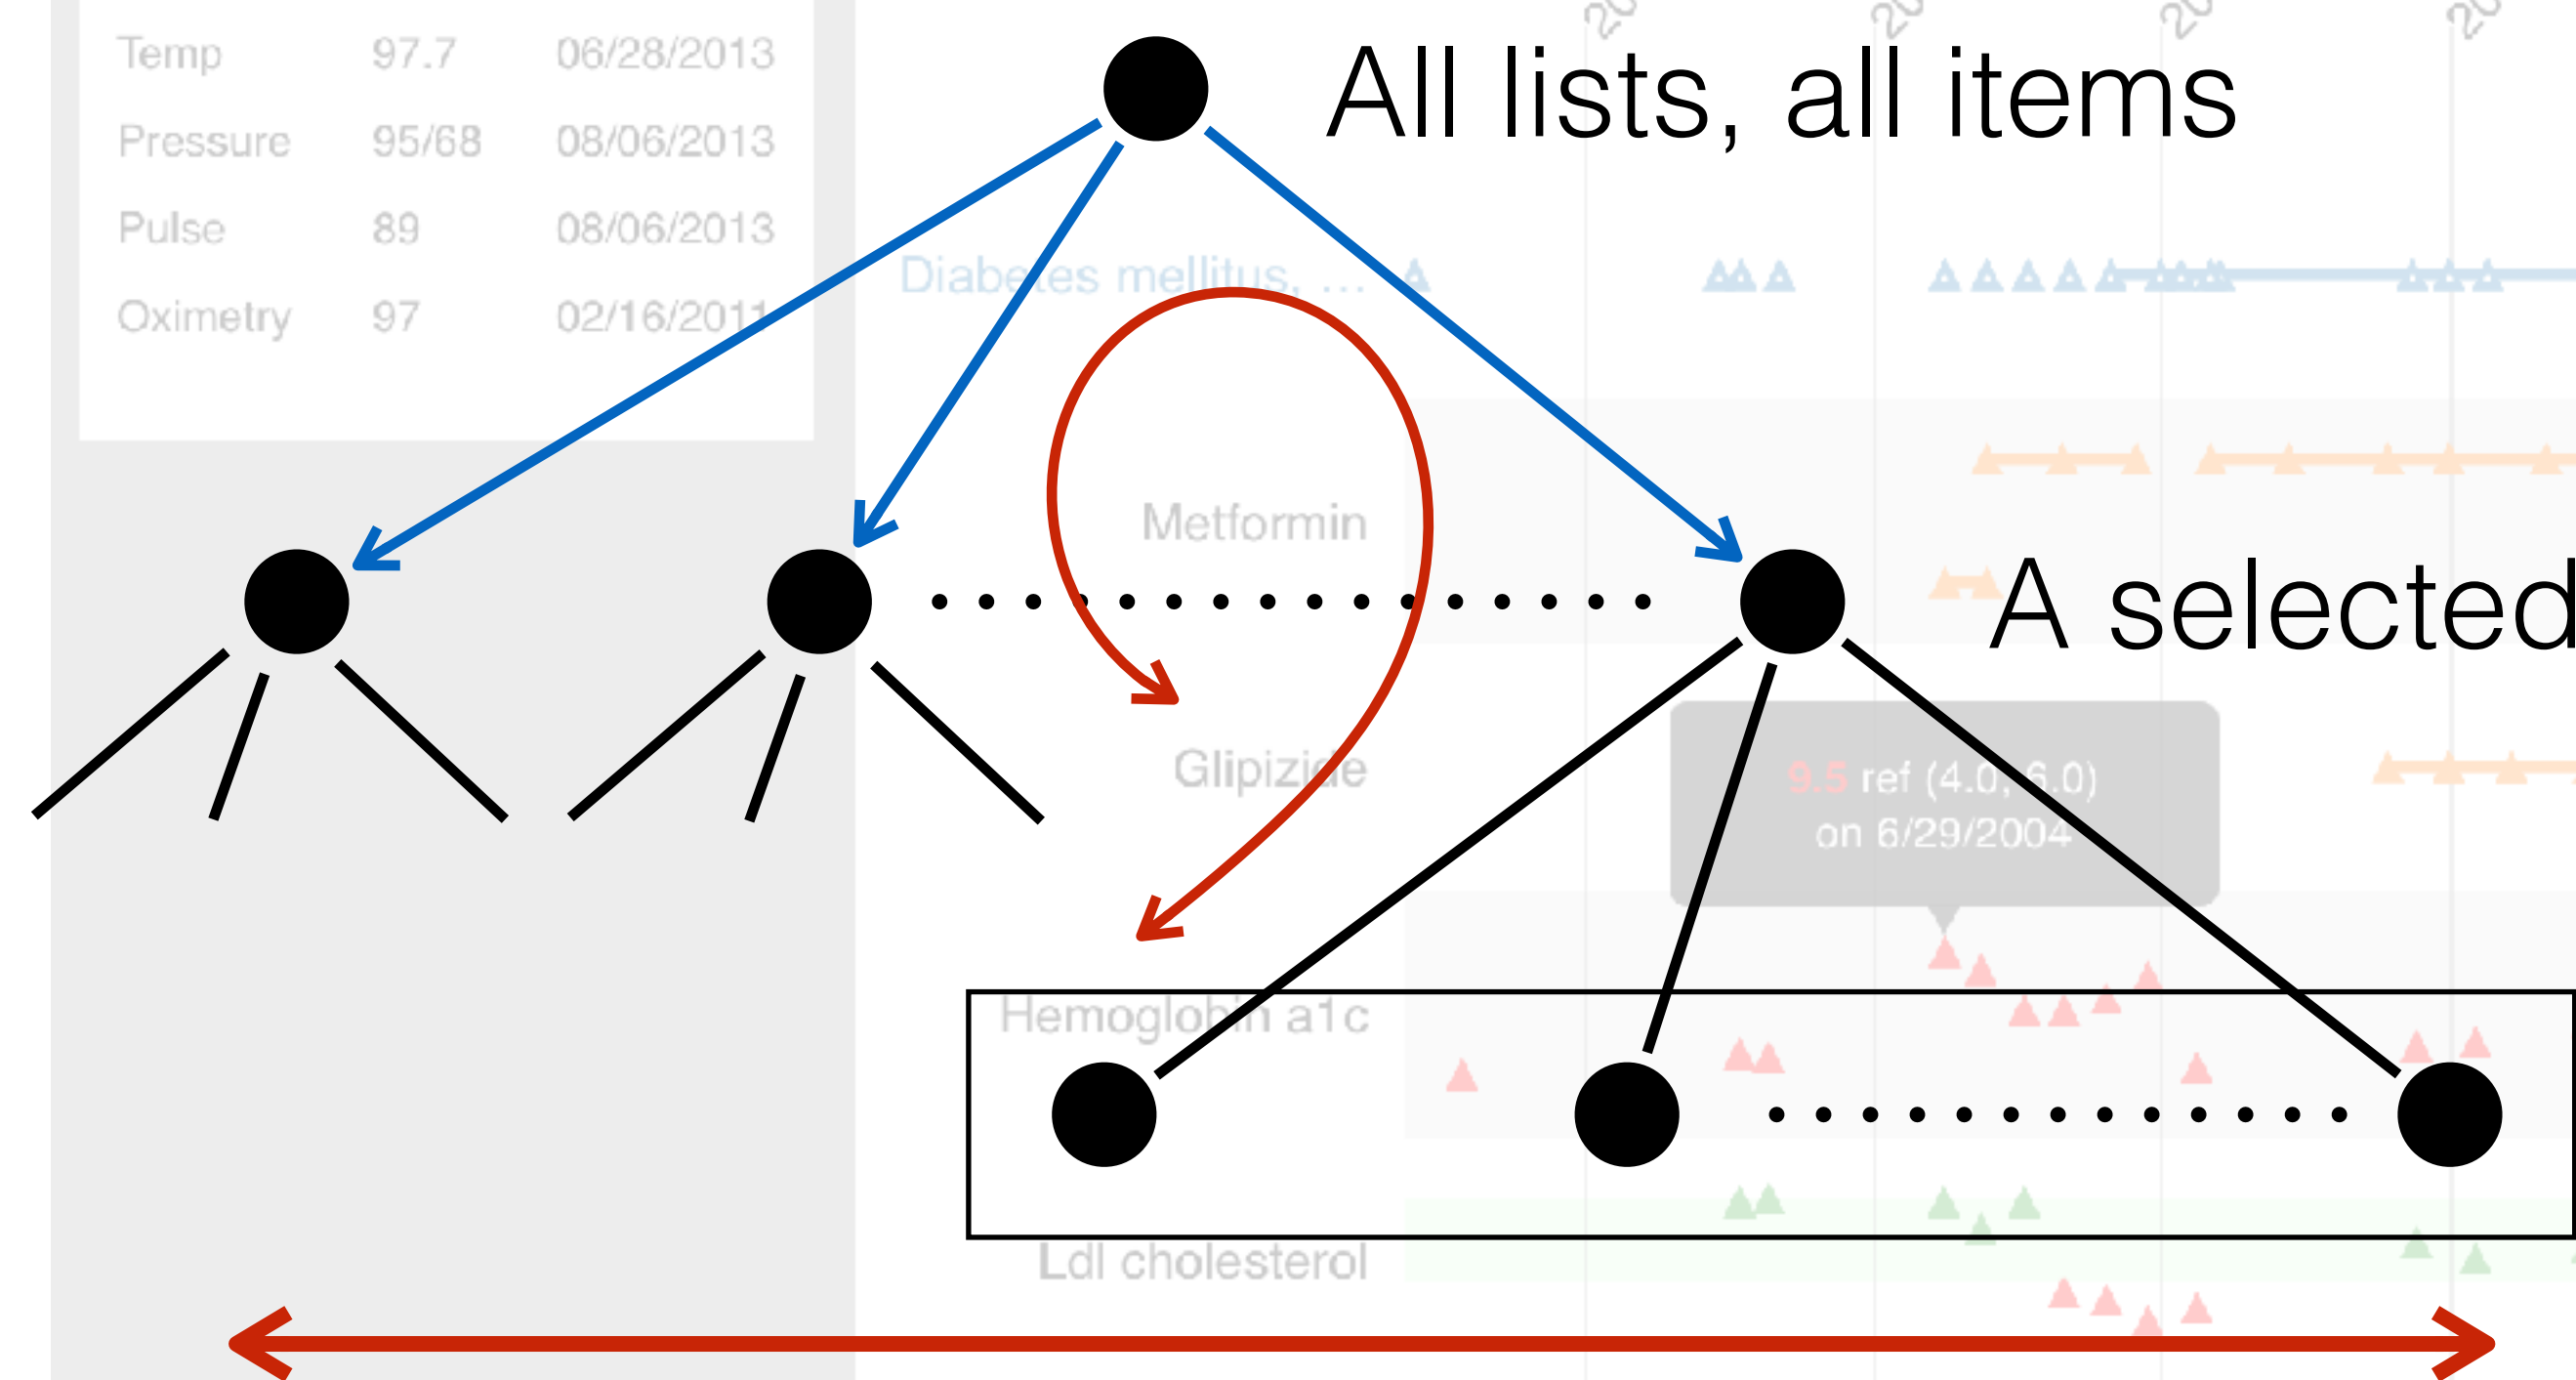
| Temp | 97.7 | 06/28/2013 |
|---|---|---|
| Pressure | 95/68 | 08/06/2013 |
| Pulse | 89 | 08/06/2013 |
| Oximetry | 97 | 02/16/2011 |

All lists, all items

Diabetes mellitus, ...

Metformin

A selected

Glipizide

9.5 ref (4.0, 6.0)
on 6/29/2004

Hemoglobin a1c

Ldl cholesterol